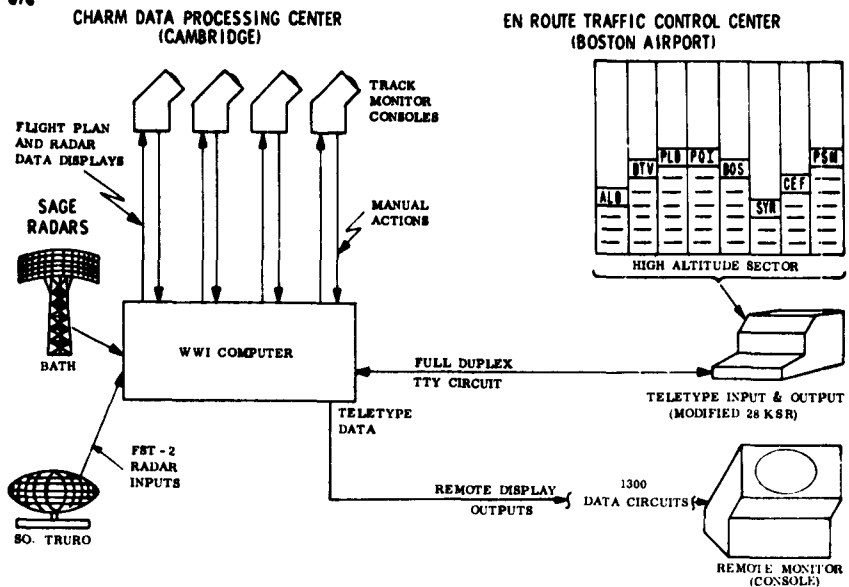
CHARM DATA PROCESSING CENTER
(CAMBRIDGE)

EN ROUTE TRAFFIC CONTROL CENTER
(BOSTON AIRPORT)

TRACK MONITOR CONSOLES

FLIGHT PLAN AND RADAR DATA DISPLAYS

MANUAL ACTIONS

SAGE RADARS

BATH

WWI COMPUTER

FST - 2 RADAR INPUTS

SO. TRURO

ALB
BTV
PLB
POI
BOS
SYR
CEF
PSM

HIGH ALTITUDE SECTOR

FULL DUPLEX
TTY CIRCUIT

TELETYPE INPUT & OUTPUT
(MODIFIED 28 KSR)

TELETYPE DATA

REMOTE DISPLAY
OUTPUTS

1300
DATA CIRCUITS

REMOTE MONITOR
(CONSOLE)